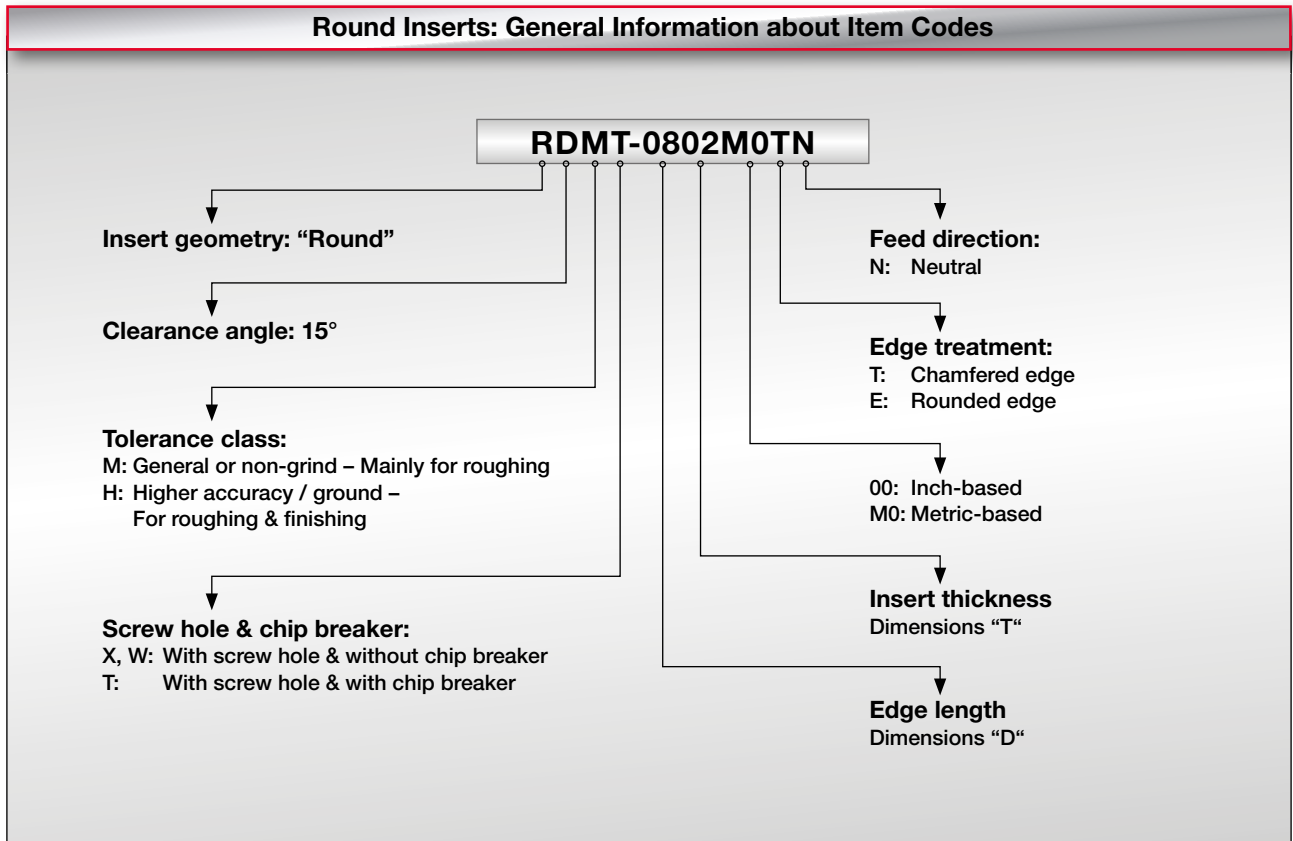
Round Inserts: General Information about Item Codes

RDMT-0802M0TN

Insert geometry: “Round”

Clearance angle: 15°

Tolerance class:
M: General or non-grind – Mainly for roughing
H: Higher accuracy / ground – For roughing & finishing

Screw hole & chip breaker:
X, W: With screw hole & without chip breaker
T: With screw hole & with chip breaker

Feed direction:
N: Neutral

Edge treatment:
T: Chamfered edge
E: Rounded edge

00: Inch-based
M0: Metric-based

Insert thickness
Dimensions “T“

Edge length
Dimensions “D“